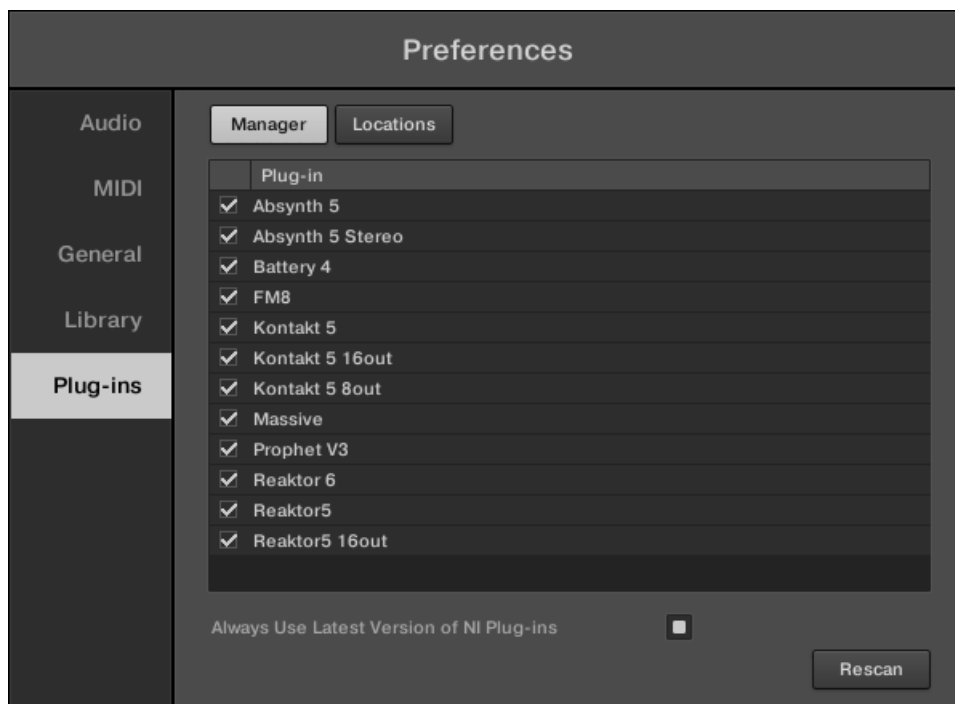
Preferences

Audio

MIDI

General

Library

Plug-ins

Manager Locations

| | Plug-in |
|---|---|
| ✓ | Absynth 5 |
| ✓ | Absynth 5 Stereo |
| ✓ | Battery 4 |
| ✓ | FM8 |
| ✓ | Kontakt 5 |
| ✓ | Kontakt 5 16out |
| ✓ | Kontakt 5 8out |
| ✓ | Massive |
| ✓ | Prophet V3 |
| ✓ | Reaktor 6 |
| ✓ | Reaktor5 |
| ✓ | Reaktor5 16out |

Always Use Latest Version of NI Plug-ins

Rescan